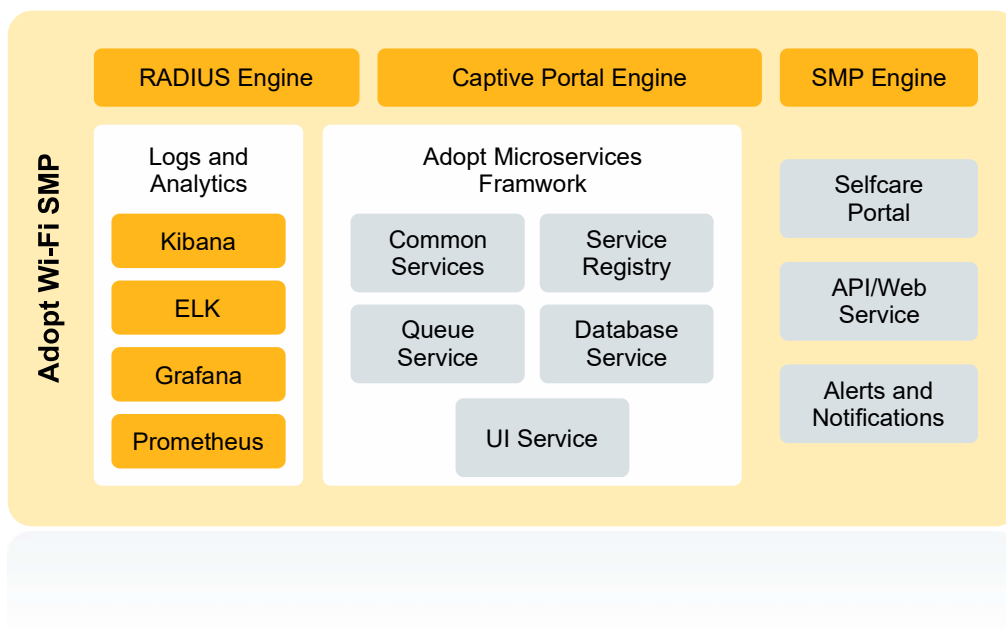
Adopt Wi-Fi SMP

RADIUS Engine

Captive Portal Engine

SMP Engine

Logs and Analytics

Kibana

ELK

Grafana

Prometheus

Adopt Microservices Framwork

Common Services

Service Registry

Queue Service

Database Service

UI Service

Selfcare Portal

API/Web Service

Alerts and Notifications